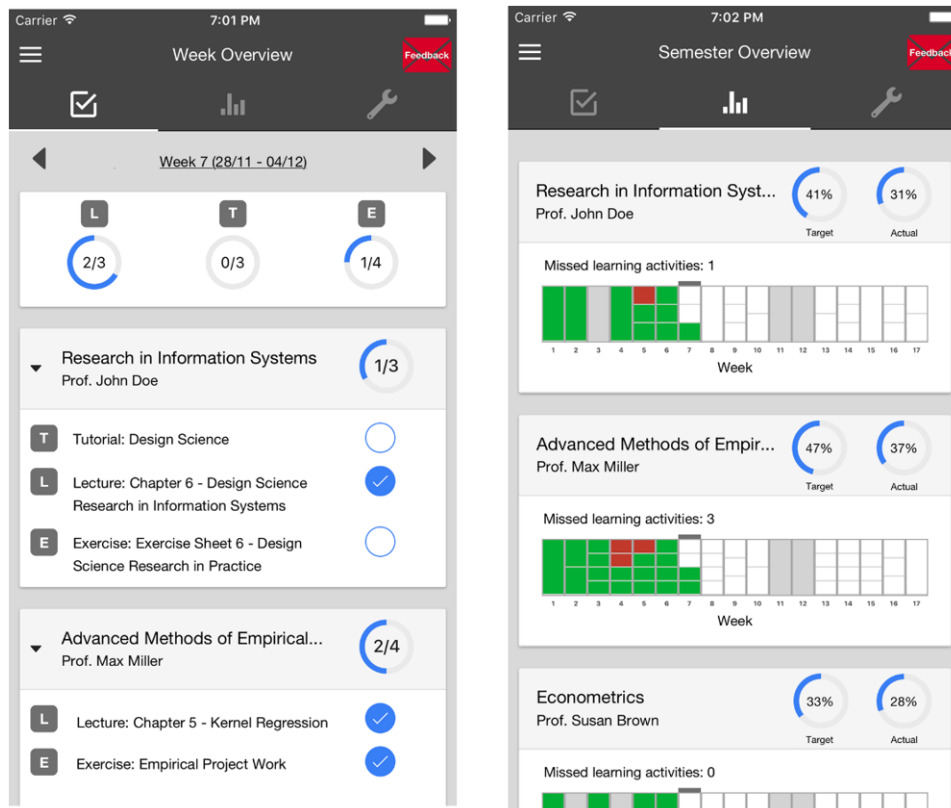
Carrier
7:01 PM
Week Overview
Feedback

Week 7 (28/11 - 04/12)

L
2/3
T
0/3
E
1/4

Research in Information Systems
Prof. John Doe
1/3

T Tutorial: Design Science
L Lecture: Chapter 6 - Design Science Research in Information Systems
E Exercise: Exercise Sheet 6 - Design Science Research in Practice

Advanced Methods of Empirical...
Prof. Max Miller
2/4

L Lecture: Chapter 5 - Kernel Regression
E Exercise: Empirical Project Work

Carrier
7:02 PM
Semester Overview
Feedback

Research in Information Syst...
Prof. John Doe
41%
Target
31%
Actual
Missed learning activities: 1
1 2 3 4 5 6 7 8 9 10 11 12 13 14 15 16 17
Week

Advanced Methods of Empir...
Prof. Max Miller
47%
Target
37%
Actual
Missed learning activities: 3
1 2 3 4 5 6 7 8 9 10 11 12 13 14 15 16 17
Week

Econometrics
Prof. Susan Brown
33%
Target
28%
Actual
Missed learning activities: 0